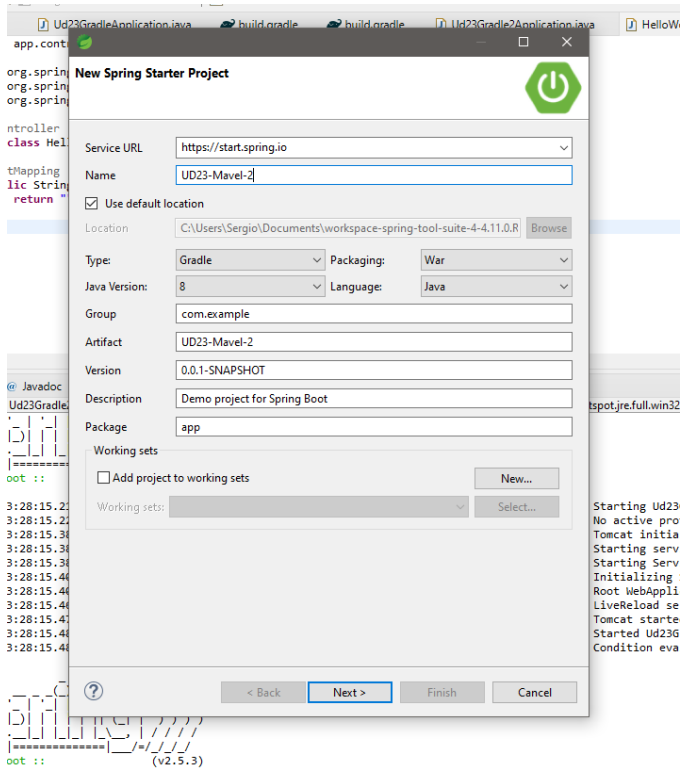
Ud23GradleApplication.java build.gradle build.gradle Ud23Gradle2Application.java HelloW

app.cont

org.spring
org.spring
org.spring

ntroller
class Hel

tMapping
lic String
return "

New Spring Starter Project

Service URL https://start.spring.io
Name UD23-Mavel-2
Use default location
Location C:\Users\Sergio\Documents\workspace-spring-tool-suite-4-4.11.0.R Browse
Type: Gradle
Packaging: War
Java Version: 8
Language: Java
Group com.example
Artifact UD23-Mavel-2
Version 0.0.1-SNAPSHOT
Description Demo project for Spring Boot
Package app
Working sets
Add project to working sets
New...
Working sets:
Select...

? < Back Next > Finish Cancel

@ Javadoc
Ud23Gradle
tspot.jre.full.win32

oot ::

3:28:15.2 Starting Ud23
3:28:15.2 No active pro
3:28:15.3 Tomcat initia
3:28:15.3 Starting serv
3:28:15.3 Starting Serv
3:28:15.4 Initializing
3:28:15.4 Root WebAppli
3:28:15.4 LiveReload se
3:28:15.4 Tomcat starte
3:28:15.4 Started Ud23G
3:28:15.4 Condition eva

oot :: (v2.5.3)